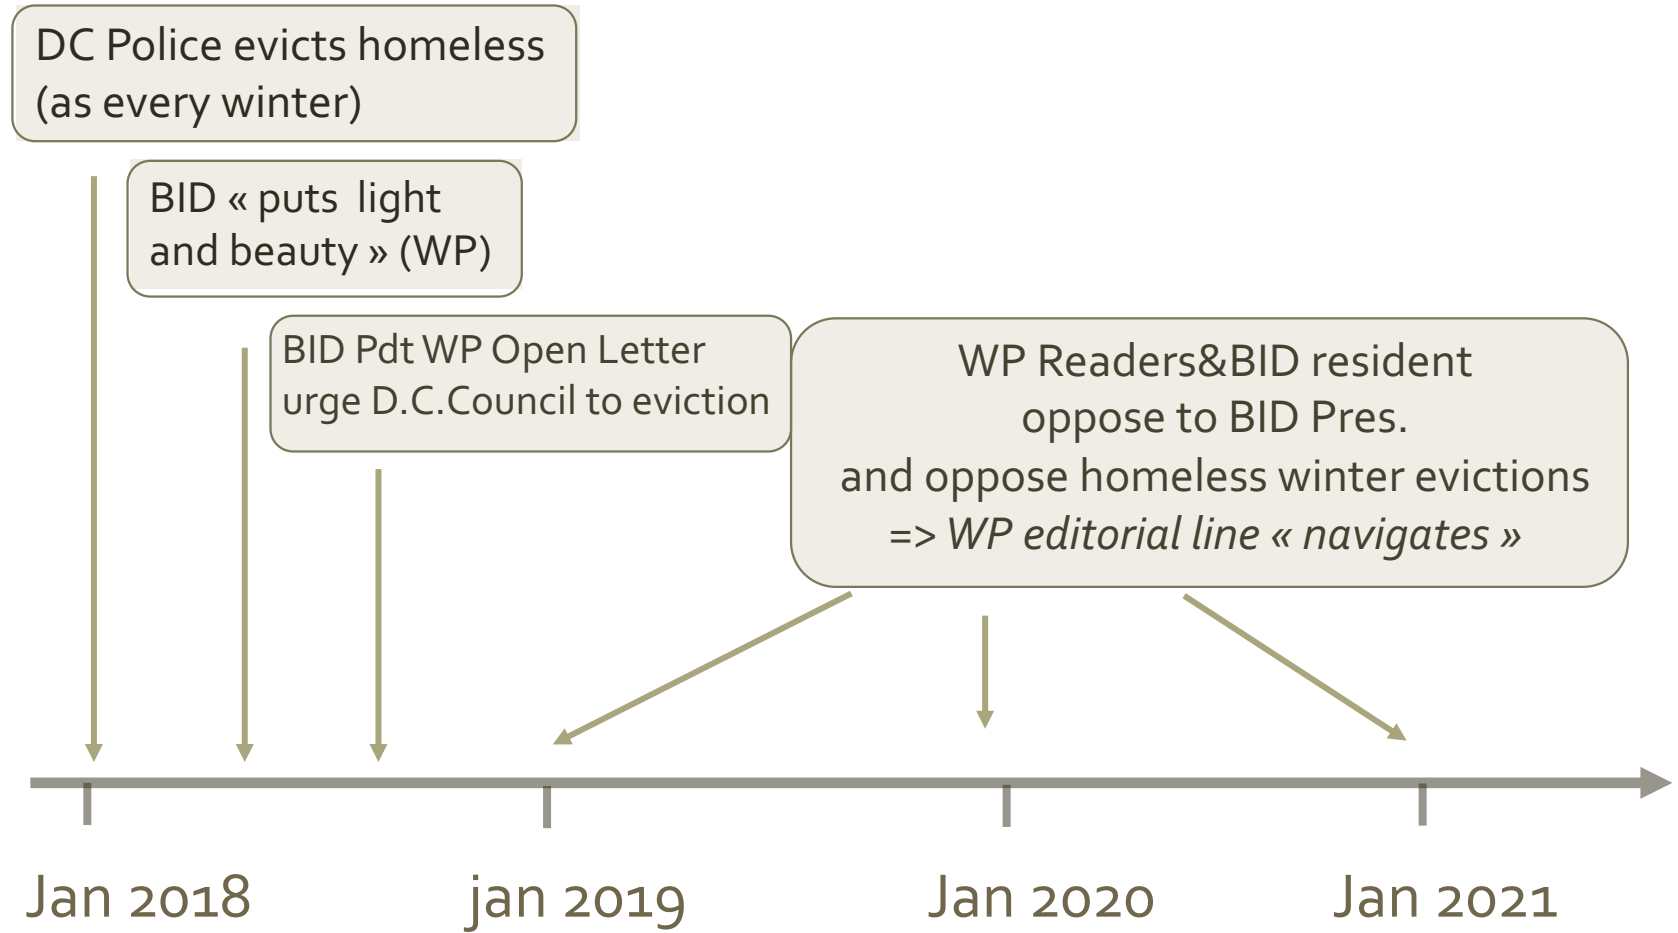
DC Police evicts homeless (as every winter)

BID « puts light and beauty » (WP)

BID Pdt WP Open Letter urge D.C.Council to eviction

WP Readers&BID resident oppose to BID Pres. and oppose homeless winter evictions => *WP editorial line « navigates »*

Jan 2018

jan 2019

Jan 2020

Jan 2021